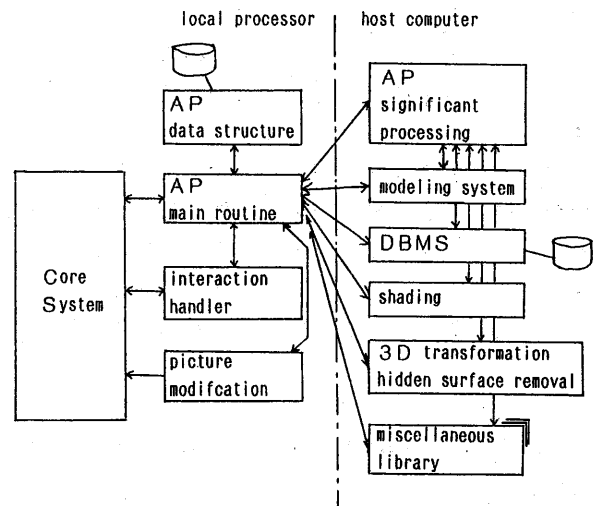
local processor

host computer

AP
data structure

AP
main routine

Core System

interaction handler

picture modifcation

AP
significant processing

modeling system

DBMS

shading

3D transformation
hidden surface removal

miscellaneous library